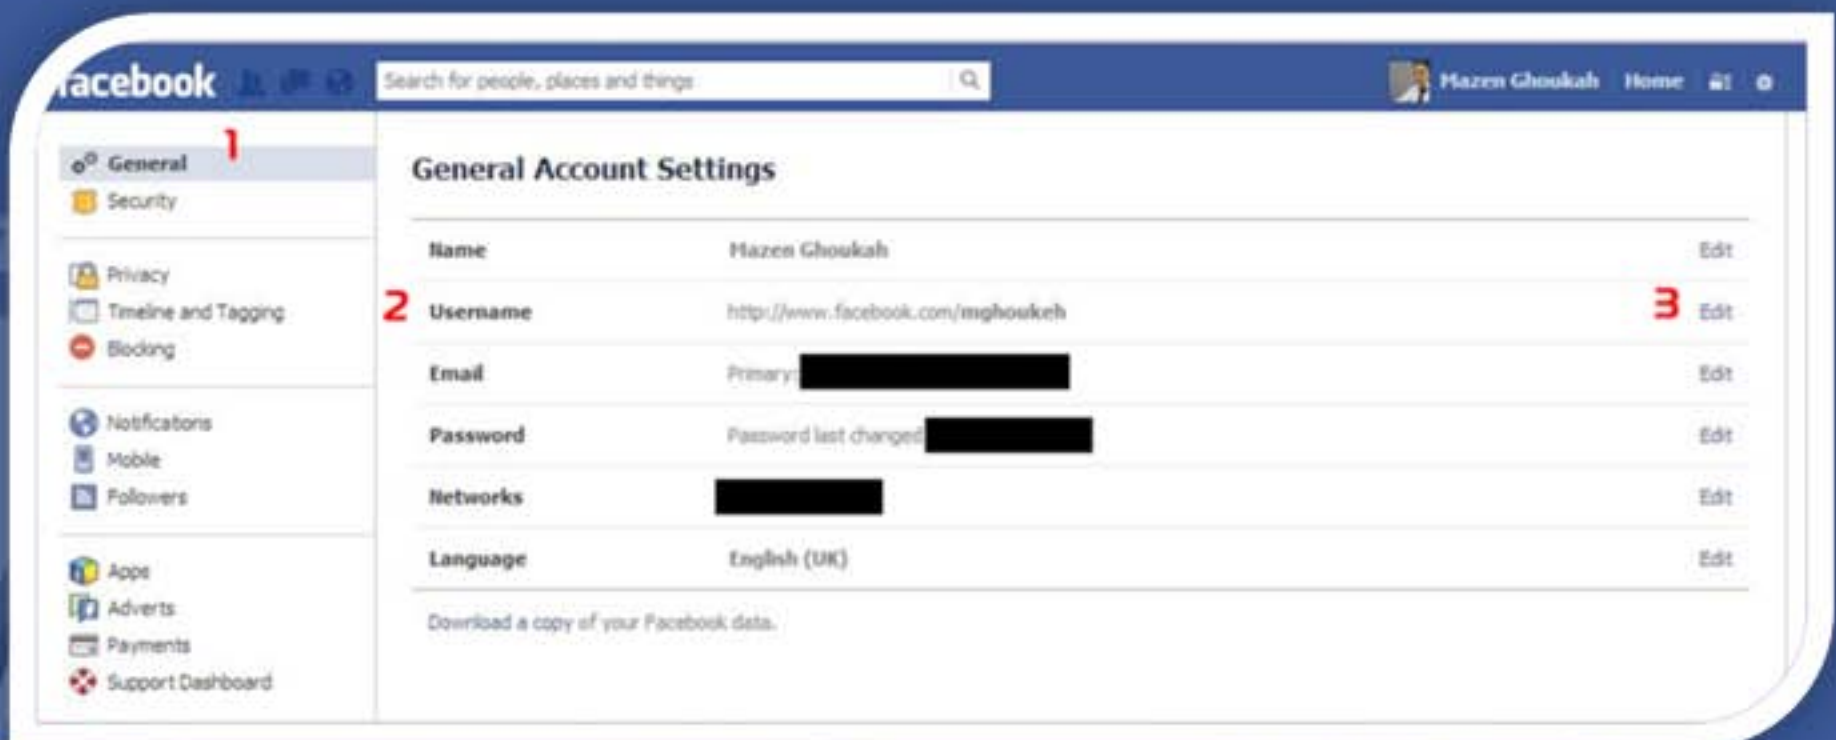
acebook

Search for people, places and things

Mazen Ghoukah Home

General 1
Security

Privacy
Timeline and Tagging
Blocking

Notifications
Mobile
Followers

Apps
Adverts
Payments
Support Dashboard

General Account Settings

| | | |
|---|---|---|
| Name | Mazen Ghoukah | Edit |
| 2 Username | http://www.facebook.com/mghoukeh | 3 Edit |
| Email | Primary: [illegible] | Edit |
| Password | Password last changed: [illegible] | Edit |
| Networks | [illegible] | Edit |
| Language | English (UK) | Edit |

Download a copy of your Facebook data.